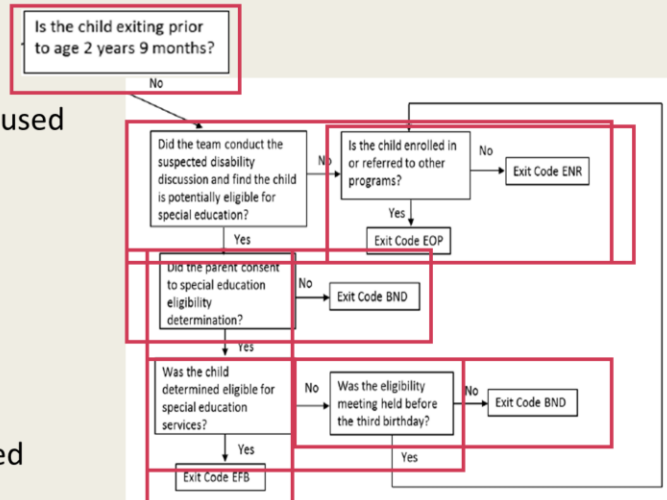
Is the child exiting prior to age 2 years 9 months?

No

used

Did the team conduct the suspected disability discussion and find the child is potentially eligible for special education?

No

Is the child enrolled in or referred to other programs?

No

Exit Code ENR

Yes

Exit Code EOP

Yes

Did the parent consent to special education eligibility determination?

No

Exit Code BND

Yes

Was the child determined eligible for special education services?

No

Was the eligibility meeting held before the third birthday?

No

Exit Code BND

Yes

Exit Code EFB

Yes

ed